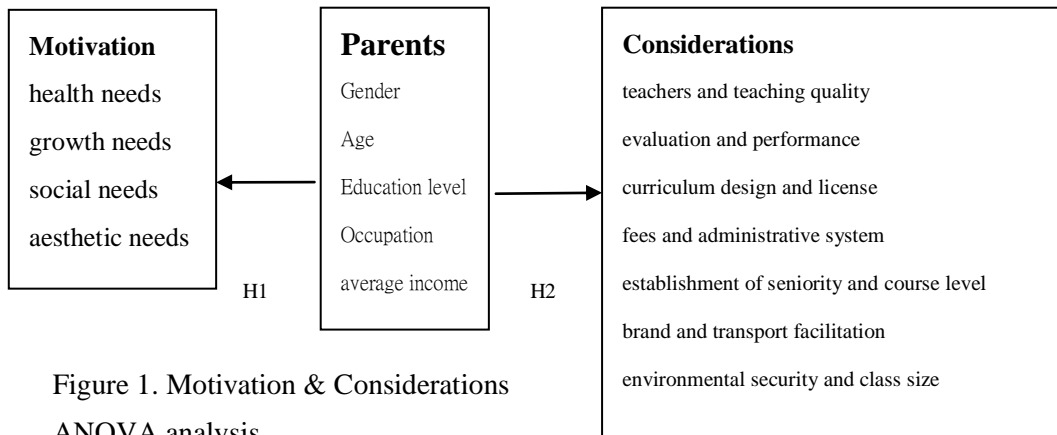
Motivation
health needs
growth needs
social needs
aesthetic needs

Parents
Gender
Age
Education level
Occupation
average income

H1

H2

Considerations
teachers and teaching quality
evaluation and performance
curriculum design and license
fees and administrative system
establishment of seniority and course level
brand and transport facilitation
environmental security and class size

Figure 1. Motivation & Considerations ANOVA analysis